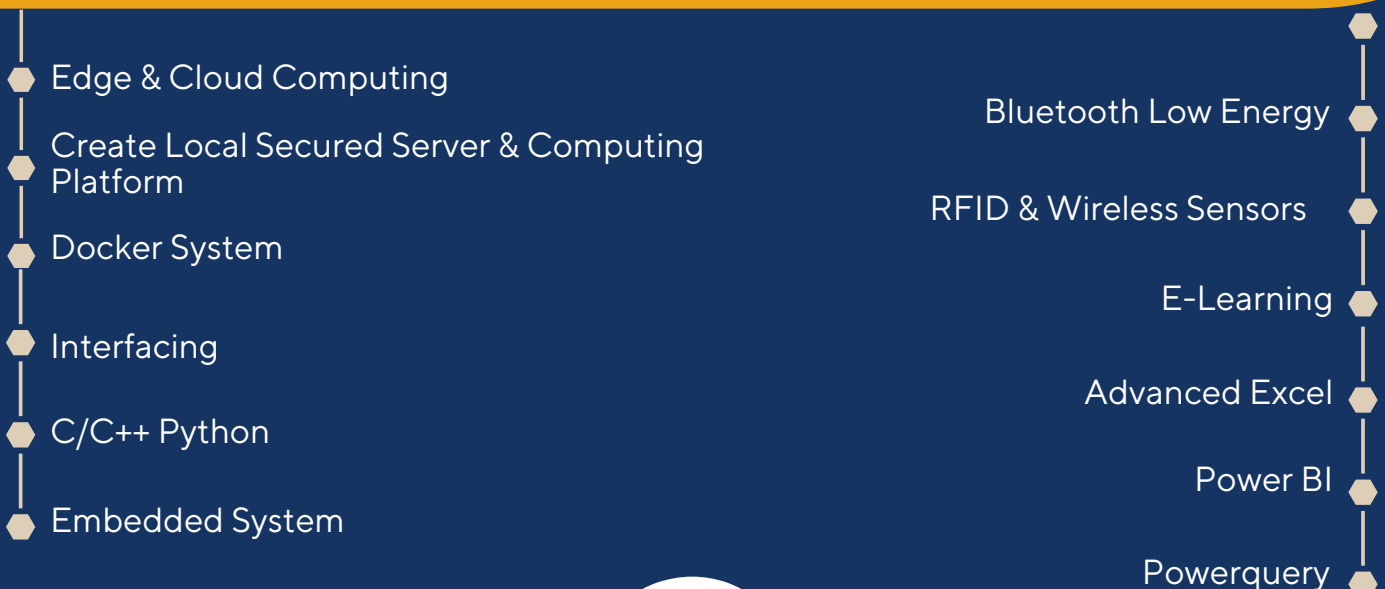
Edge & Cloud Computing

Create Local Secured Server & Computing Platform

Docker System

Interfacing

C/C++ Python

Embedded System

Bluetooth Low Energy

RFID & Wireless Sensors

E-Learning

Advanced Excel

Power BI

Powerquery